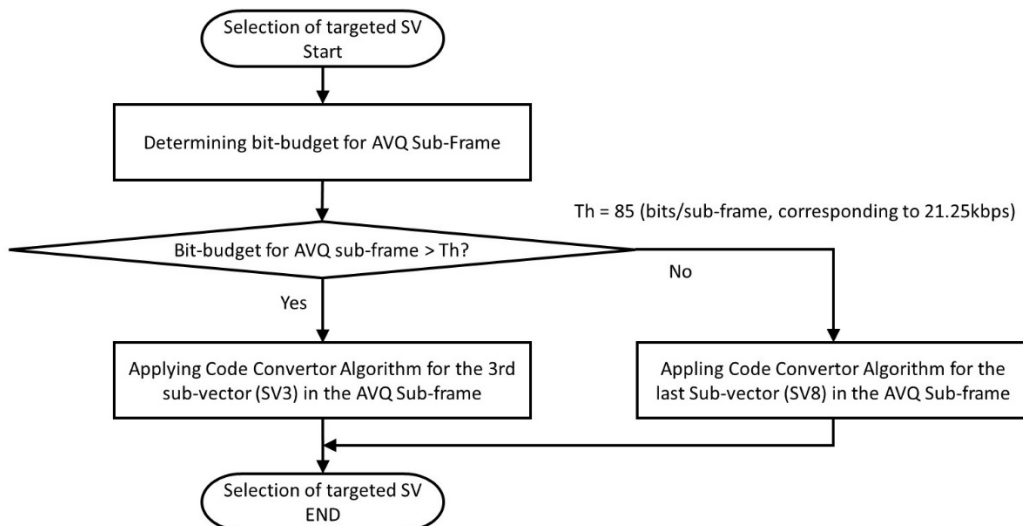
Selection of targeted SV
Start

Determining bit-budget for AVQ Sub-Frame

Th = 85 (bits/sub-frame, corresponding to 21.25kbps)

Bit-budget for AVQ sub-frame > Th?

Yes

No

Applying Code Convertor Algorithm for the 3rd sub-vector (SV3) in the AVQ Sub-frame

Appling Code Convertor Algorithm for the last Sub-vector (SV8) in the AVQ Sub-frame

Selection of targeted SV
END